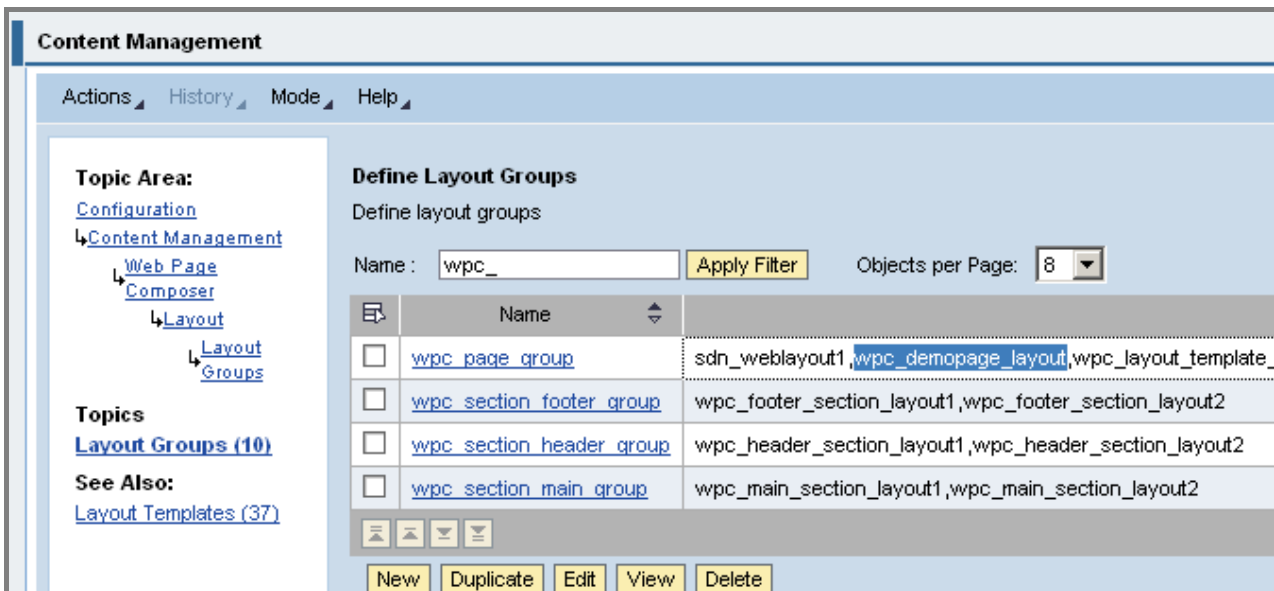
Content Management

Actions History Mode Help

Topic Area:
Configuration
↳Content Management
↳Web Page Composer
↳Layout
↳Layout Groups

Topics
Layout Groups (10)

See Also:
Layout Templates (37)

Define Layout Groups
Define layout groups

Name : wpc_ Apply Filter Objects per Page: 8

| | Name | |
|---|---|---|
| ☐ | wpc_page_group | sdn_weblayout1,wpc_demopage_layout,wpc_layout_template_ |
| ☐ | wpc_section_footer_group | wpc_footer_section_layout1,wpc_footer_section_layout2 |
| ☐ | wpc_section_header_group | wpc_header_section_layout1,wpc_header_section_layout2 |
| ☐ | wpc_section_main_group | wpc_main_section_layout1,wpc_main_section_layout2 |

New Duplicate Edit View Delete